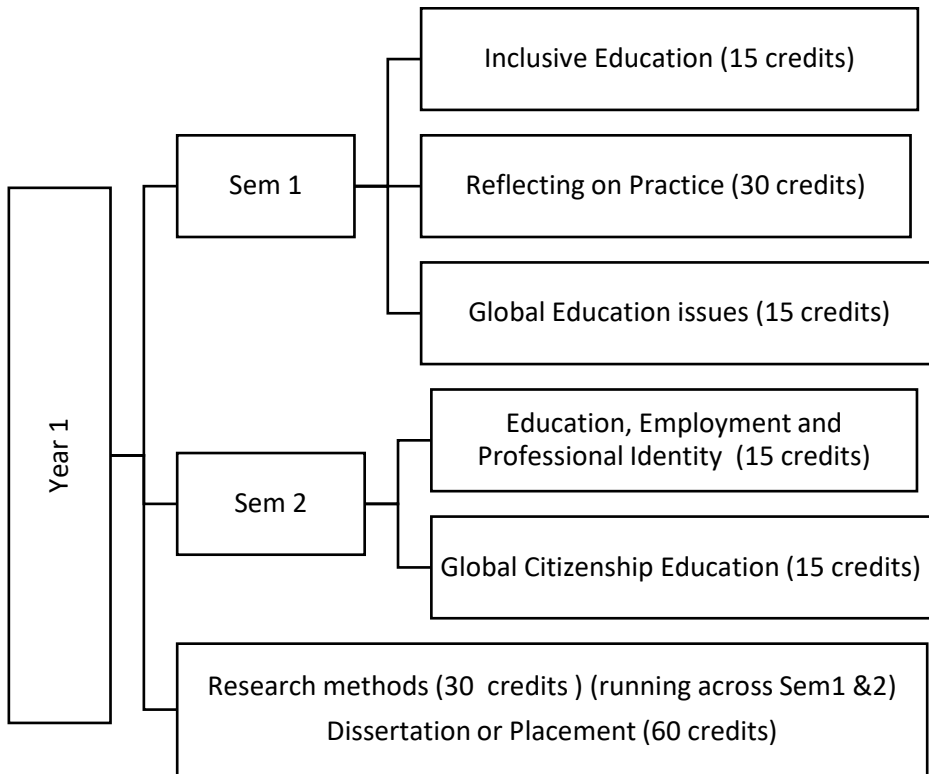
Year 1

Sem 1

Inclusive Education (15 credits)

Reflecting on Practice (30 credits)

Global Education issues (15 credits)

Sem 2

Education, Employment and Professional Identity (15 credits)

Global Citizenship Education (15 credits)

Research methods (30 credits ) (running across Sem1 &2)
Dissertation or Placement (60 credits)